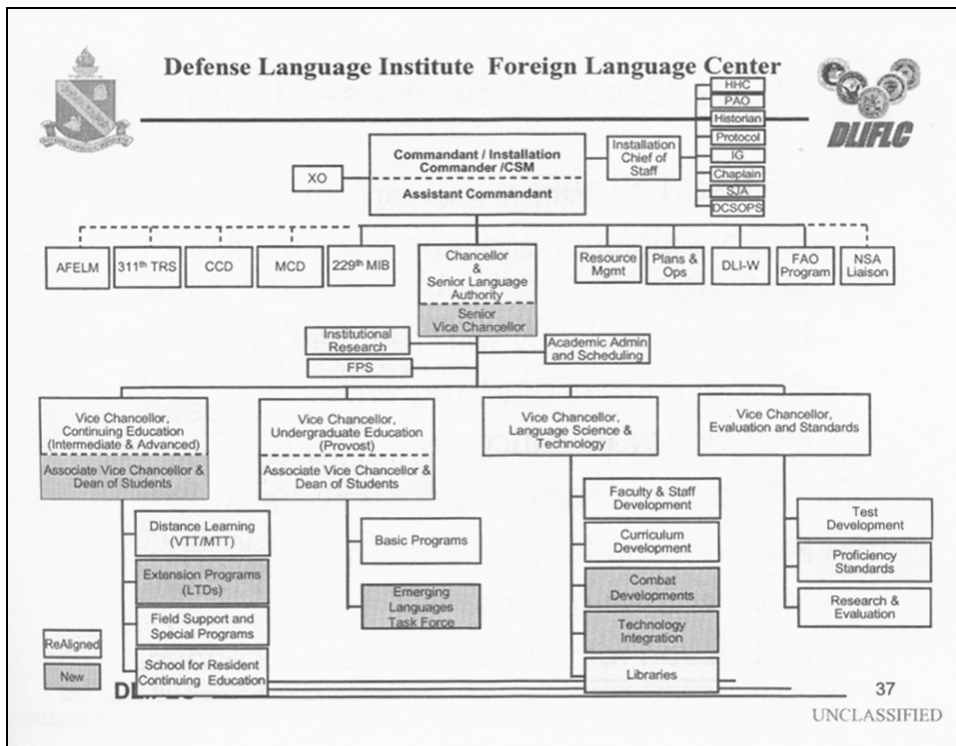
Defense Language Institute Foreign Language Center

DLIFLC

HHC
PAO
Historian
Protocol
IG
Chaplain
SJA
DCSOPS

Installation Chief of Staff

Commandant / Installation Commander /CSM
Assistant Commandant

XO

AFELM
311th TRS
CCD
MCD
229th MIB

Chancellor & Senior Language Authority
Senior Vice Chancellor

Resource Mgmt
Plans & Ops
DLI-W
FAO Program
NSA Liaison

Institutional Research
FPS

Academic Admin and Scheduling

Vice Chancellor, Continuing Education (Intermediate & Advanced)
Associate Vice Chancellor & Dean of Students

Vice Chancellor, Undergraduate Education (Provost)
Associate Vice Chancellor & Dean of Students

Vice Chancellor, Language Science & Technology

Vice Chancellor, Evaluation and Standards

Distance Learning (VTT/MTT)
Extension Programs (LTDs)
Field Support and Special Programs
School for Resident Continuing Education

Basic Programs
Emerging Languages Task Force

Faculty & Staff Development
Curriculum Development
Combat Developments
Technology Integration
Libraries

Test Development
Proficiency Standards
Research & Evaluation

ReAligned
New

DL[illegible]

37
UNCLASSIFIED